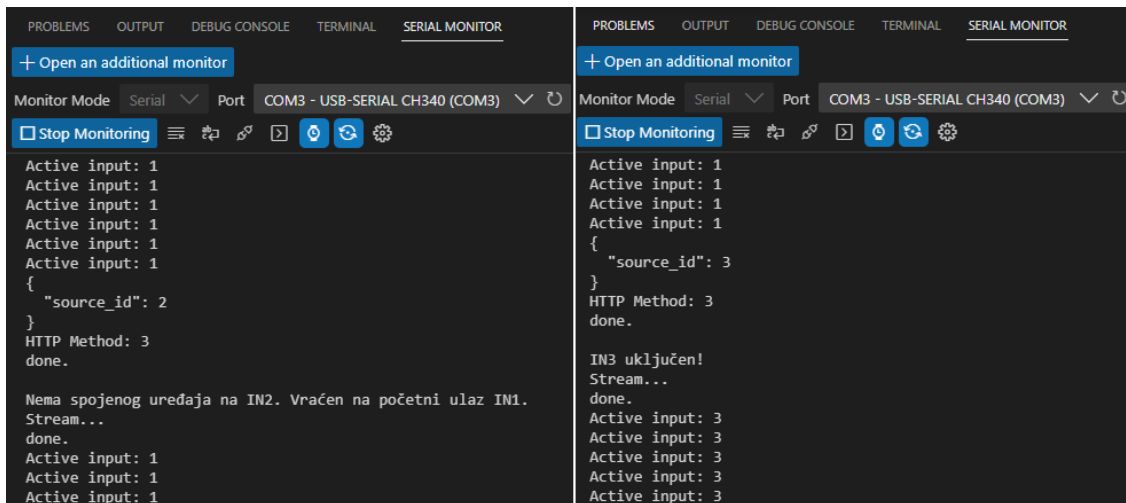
PROBLEMS OUTPUT DEBUG CONSOLE TERMINAL SERIAL MONITOR

+ Open an additional monitor

Monitor Mode Serial Port COM3 - USB-SERIAL CH340 (COM3)

Stop Monitoring

Active input: 1
Active input: 1
Active input: 1
Active input: 1
Active input: 1
Active input: 1
{
  "source_id": 2
}
HTTP Method: 3
done.

Nema spojenog uređaja na IN2. Vraćen na početni ulaz IN1.
Stream...
done.
Active input: 1
Active input: 1
Active input: 1

PROBLEMS OUTPUT DEBUG CONSOLE TERMINAL SERIAL MONITOR

+ Open an additional monitor

Monitor Mode Serial Port COM3 - USB-SERIAL CH340 (COM3)

Stop Monitoring

Active input: 1
Active input: 1
Active input: 1
Active input: 1
{
  "source_id": 3
}
HTTP Method: 3
done.

IN3 uključen!
Stream...
done.
Active input: 3
Active input: 3
Active input: 3
Active input: 3
Active input: 3